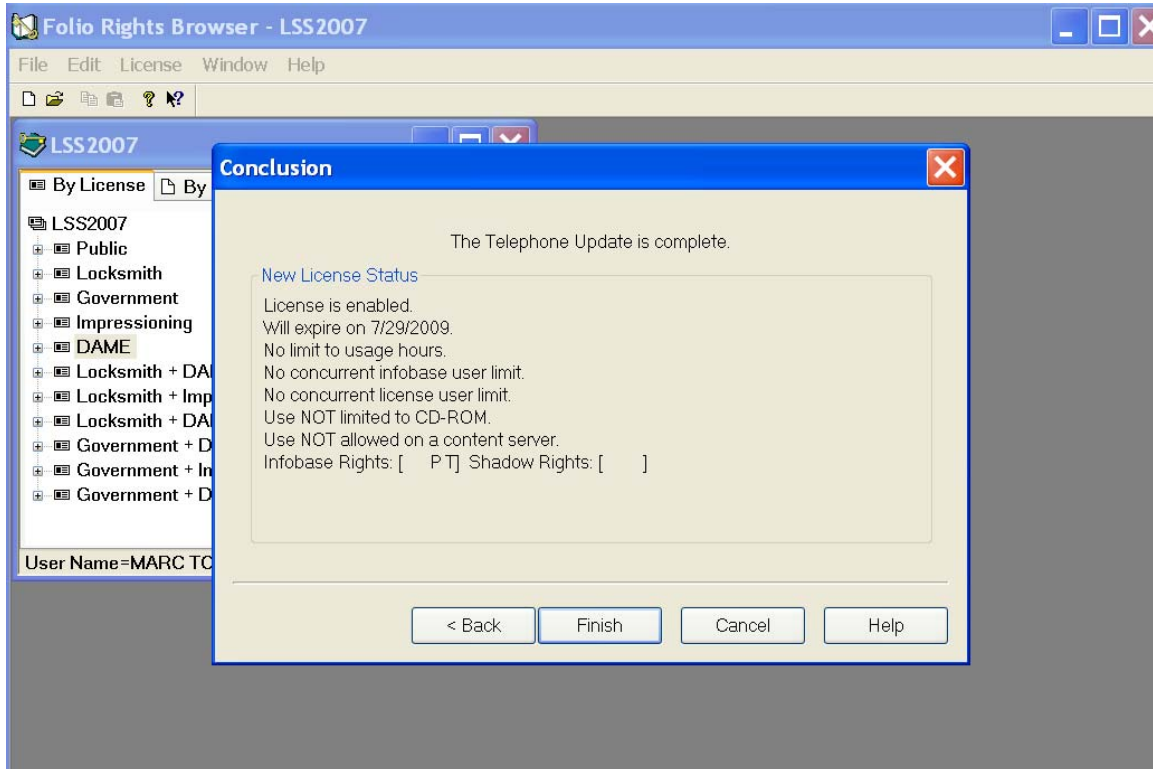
Folio Rights Browser - LSS2007

File Edit License Window Help

LSS2007

By License | By

LSS2007
Public
Locksmith
Government
Impressioning
DAME
Locksmith + DA
Locksmith + Imp
Locksmith + DA
Government + D
Government + In
Government + D

User Name=MARC TO

Conclusion

The Telephone Update is complete.

New License Status

License is enabled.
Will expire on 7/29/2009.
No limit to usage hours.
No concurrent infobase user limit.
No concurrent license user limit.
Use NOT limited to CD-ROM.
Use NOT allowed on a content server.
Infobase Rights: [ PT] Shadow Rights: [ ]

< Back | Finish | Cancel | Help